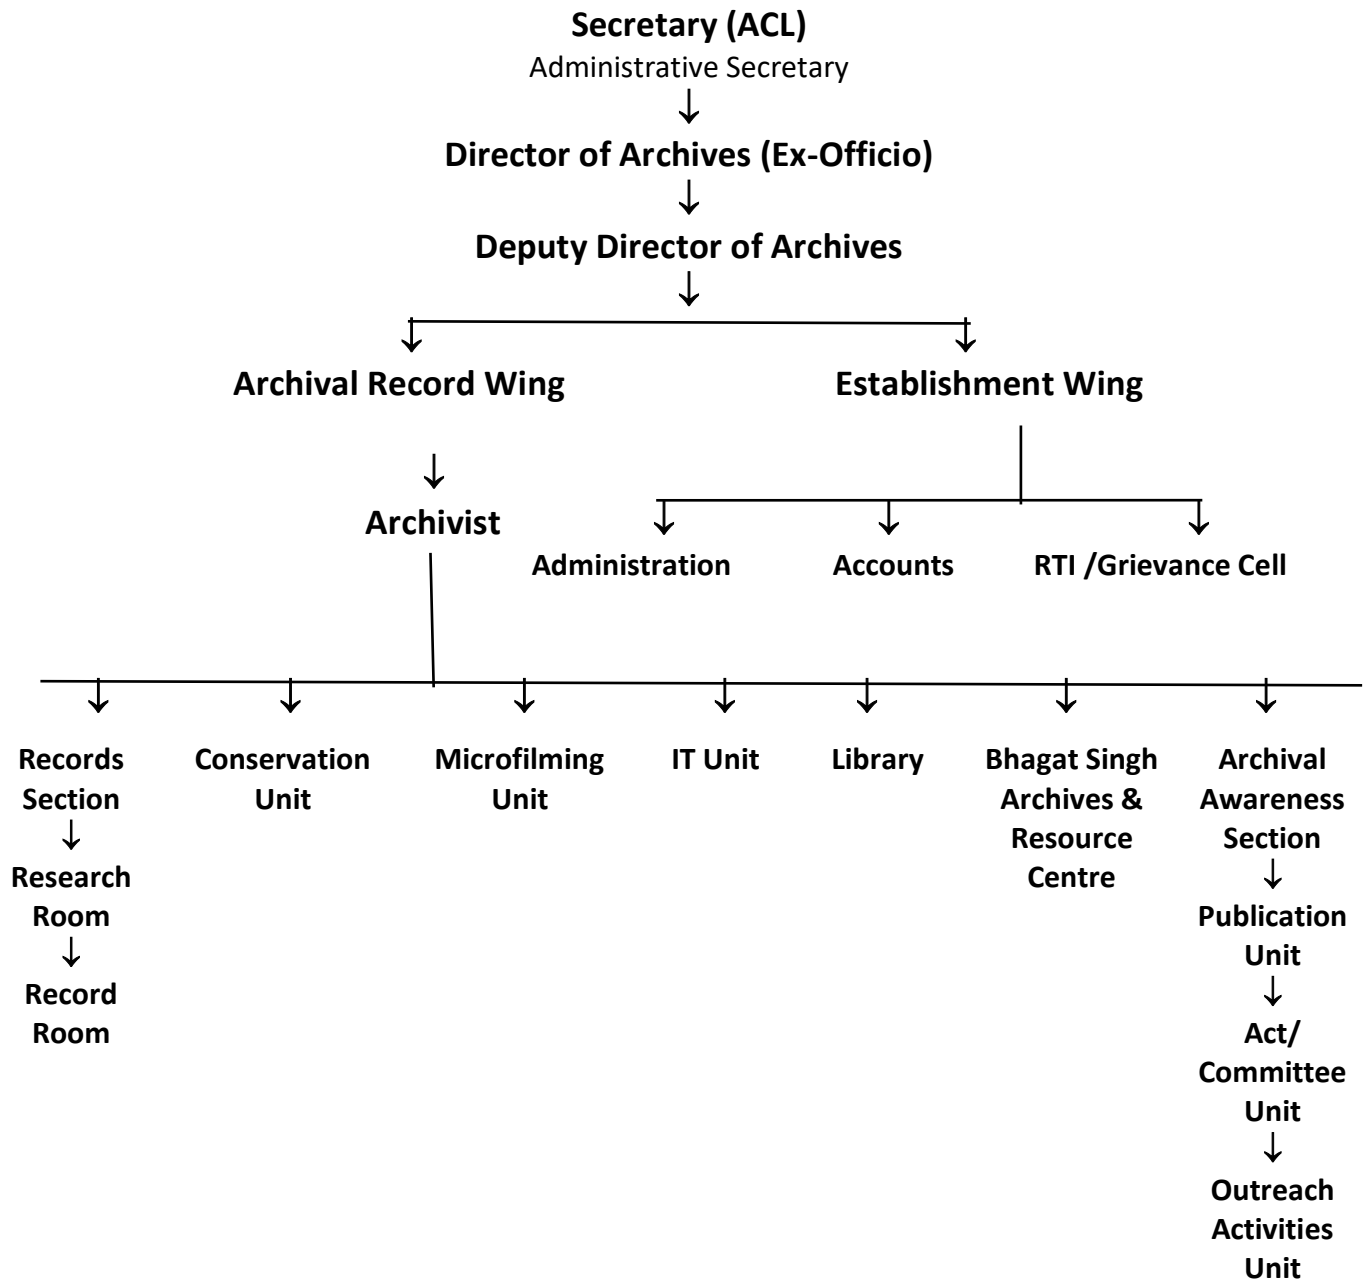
Secretary (ACL)
Administrative Secretary

Director of Archives (Ex-Officio)

Deputy Director of Archives

Archival Record Wing

Establishment Wing

Archivist

Administration

Accounts

RTI /Grievance Cell

Records Section

Research Room

Record Room

Conservation Unit

Microfilming Unit

IT Unit

Library

Bhagat Singh Archives & Resource Centre

Archival Awareness Section

Publication Unit

Act/ Committee Unit

Outreach Activities Unit